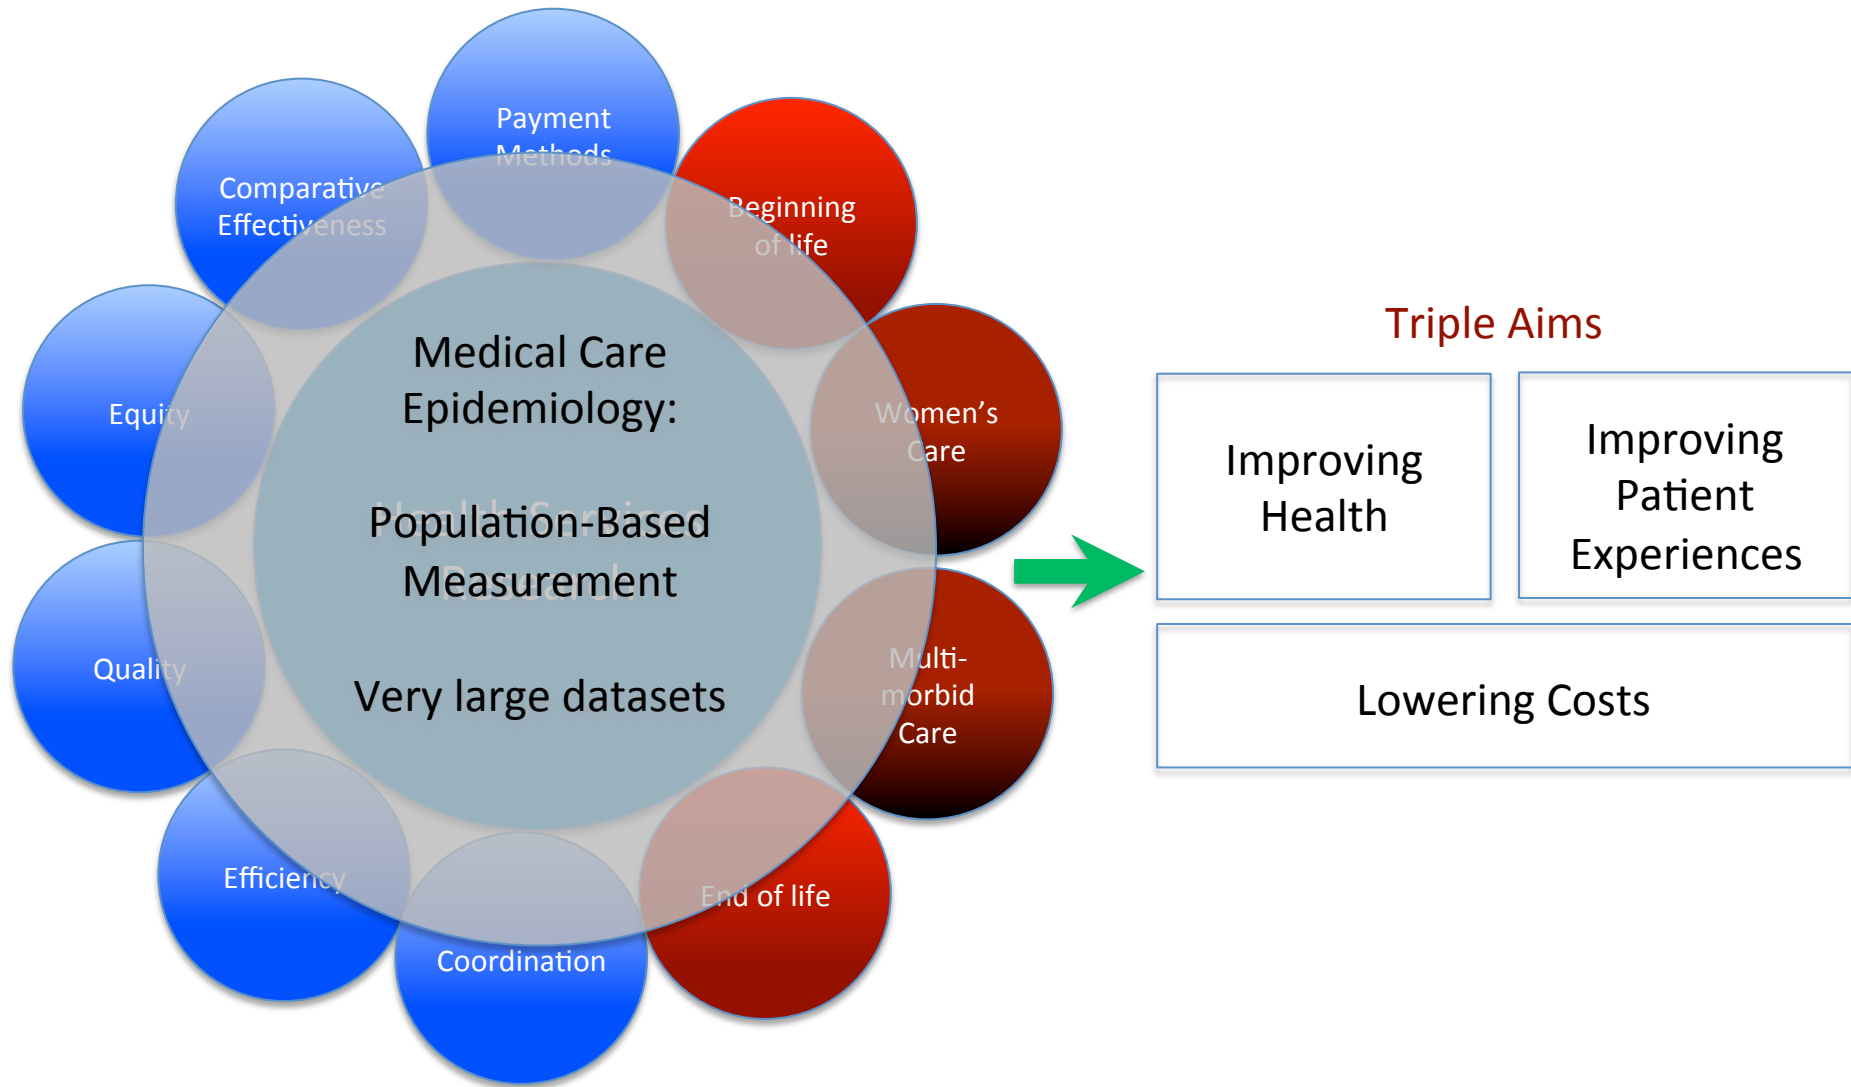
Payment Methods

Comparative Effectiveness

Beginning of life

Equity

Women's Care

Quality

Multi-morbid Care

Efficiency

Coordination

End of life

Medical Care Epidemiology:

Population-Based Measurement

Very large datasets

Triple Aims

Improving Health

Improving Patient Experiences

Lowering Costs